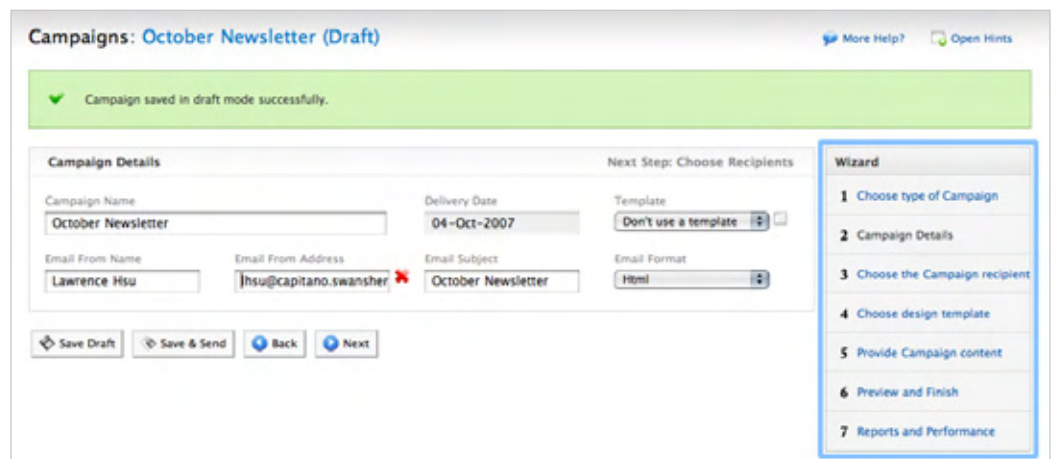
Campaigns: October Newsletter (Draft)

More Help?

Open Hints

Campaign saved in draft mode successfully.

Campaign Details

Next Step: Choose Recipients

Campaign Name
October Newsletter

Delivery Date
04-Oct-2007

Template
Don't use a template

Email From Name
Lawrence Hsu

Email From Address
lhsu@capitano.swansher

Email Subject
October Newsletter

Email Format
Html

Save Draft

Save & Send

Back

Next

Wizard

1 Choose type of Campaign

2 Campaign Details

3 Choose the Campaign recipient

4 Choose design template

5 Provide Campaign content

6 Preview and Finish

7 Reports and Performance